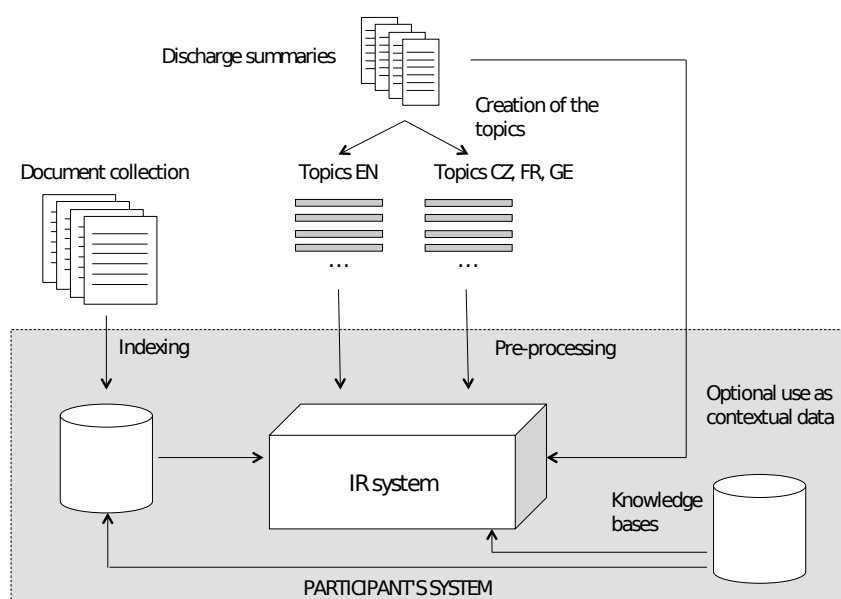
Discharge summaries

Creation of the topics

Document collection

Topics EN

Topics CZ, FR, GE

...

...

Indexing

Pre-processing

Optional use as contextual data

IR system

Knowledge bases

PARTICIPANT'S SYSTEM